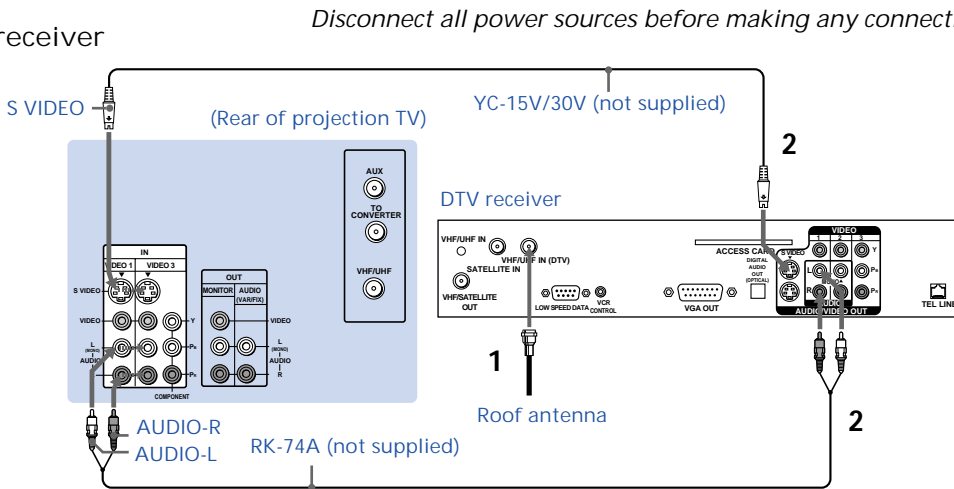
receiver

Disconnect all power sources before making any connect

S VIDEO

(Rear of projection TV)

YC-15V/30V (not supplied)

2

AUX

TO CONVERTER

VHF/UHF

DTV receiver

IN

VIDEO 1

VIDEO 3

S VIDEO

VIDEO

L (MONO) AUDIO

Y

$P_B$

$P_R$

COMPONENT

OUT

MONITOR

AUDIO (VAR/FIX)

VIDEO

L (MONO) AUDIO R

VHF/UHF IN

VHF/UHF IN (DTV)

SATELLITE IN

VHF/SATELLITE OUT

LOW SPEED DATA

VCR CONTROL

VGA OUT

ACCESS CARD

DIGITAL AUDIO OUT (OPTICAL)

S VIDEO

VIDEO

1

2

3

L

R

Y

$P_B$

$P_R$

AUDIO/VIDEO OUT

TEL LINE

1

Roof antenna

2

AUDIO-R

AUDIO-L

RK-74A (not supplied)